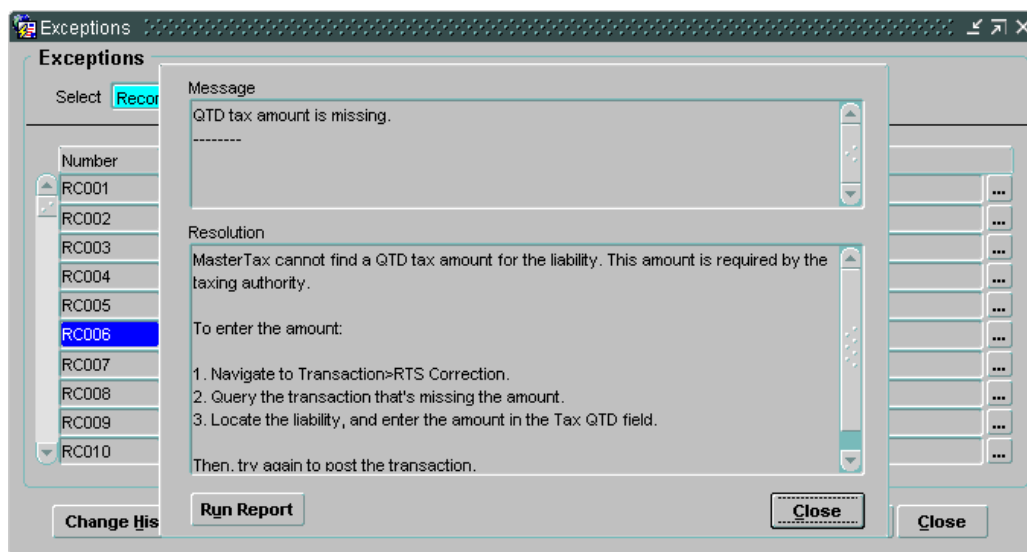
Exceptions

Exceptions

Select Recor

Number

RC001

RC002

RC003

RC004

RC005

RC006

RC007

RC008

RC009

RC010

Message

QTD tax amount is missing.
--------

Resolution

MasterTax cannot find a QTD tax amount for the liability. This amount is required by the taxing authority.

To enter the amount:

1. Navigate to Transaction>RTS Correction.
2. Query the transaction that's missing the amount.
3. Locate the liability, and enter the amount in the Tax QTD field.

Then, try again to post the transaction.

Run Report

Close

Change His

Close